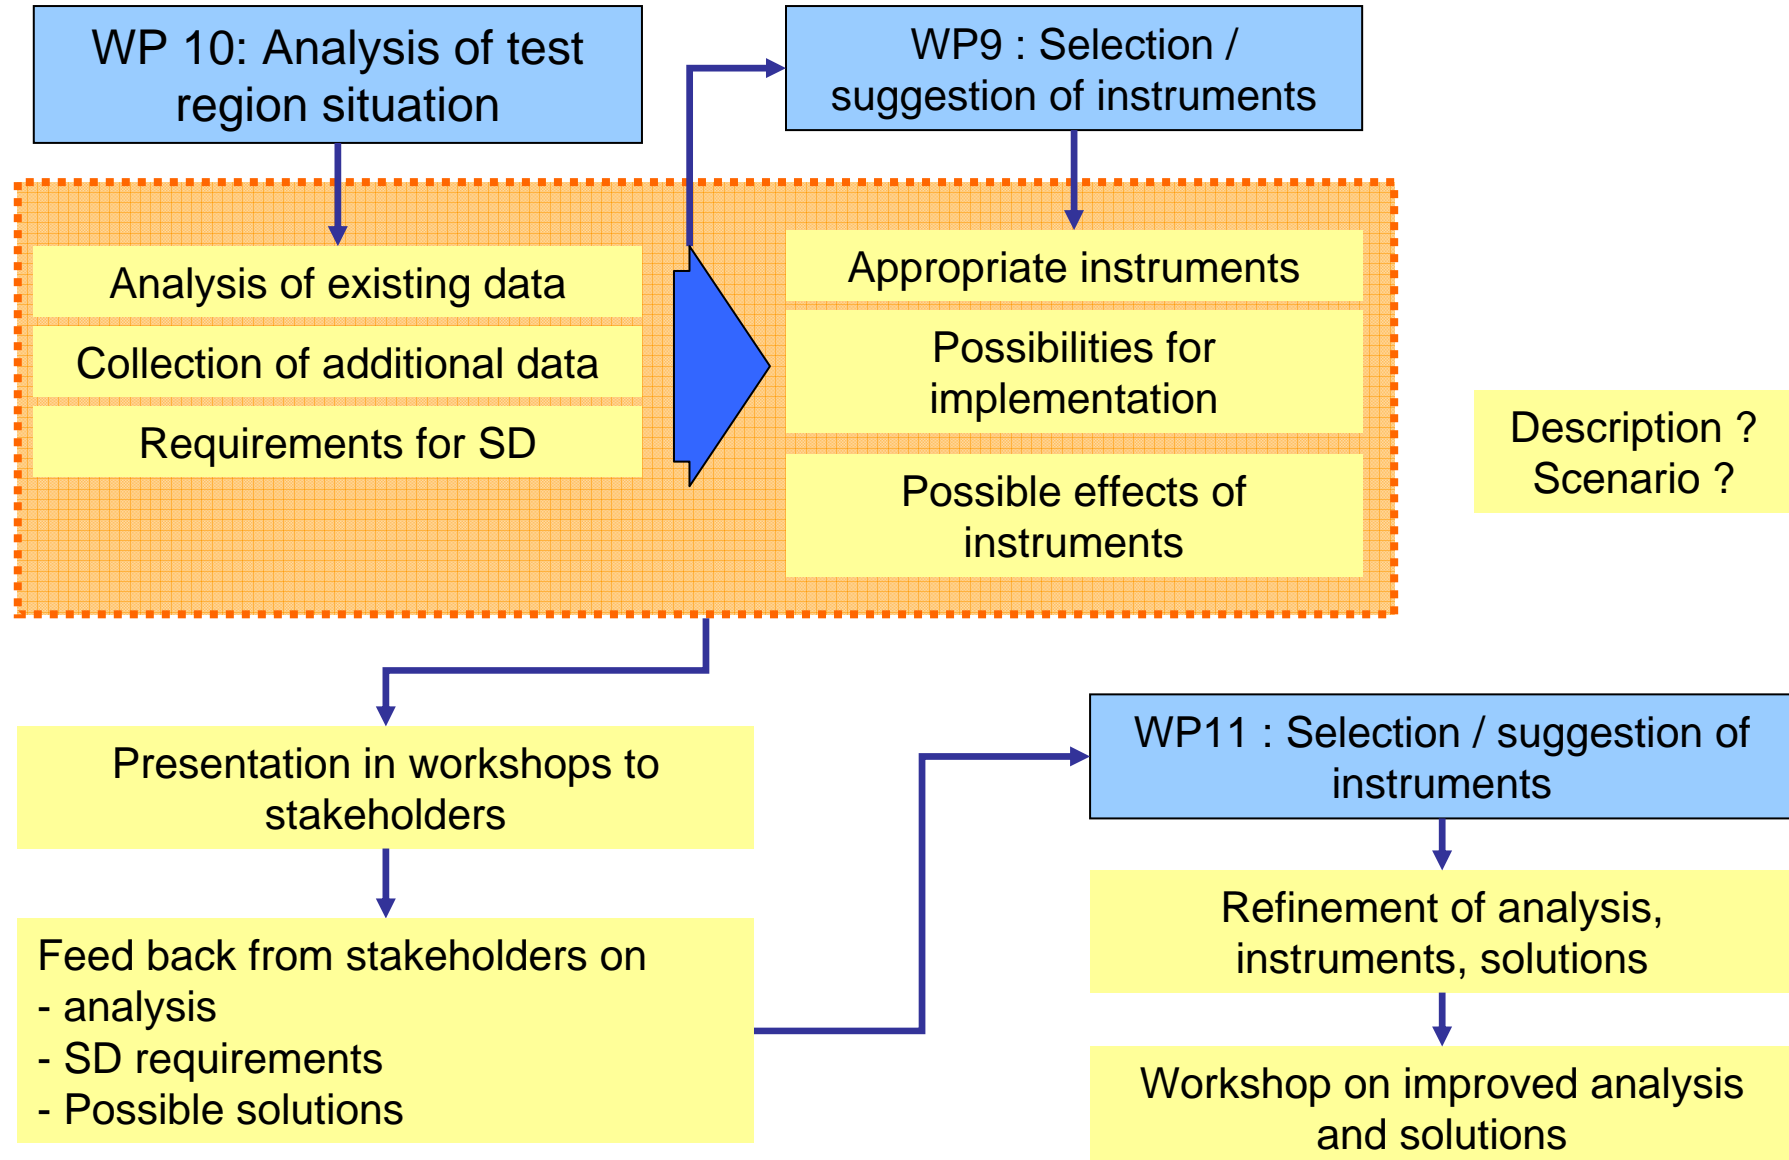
WP 10: Analysis of test region situation

WP9 : Selection / suggestion of instruments

Analysis of existing data

Collection of additional data

Requirements for SD

Appropriate instruments

Possibilities for implementation

Possible effects of instruments

Description ?
Scenario ?

Presentation in workshops to stakeholders

WP11 : Selection / suggestion of instruments

Feed back from stakeholders on
- analysis
- SD requirements
- Possible solutions

Refinement of analysis, instruments, solutions

Workshop on improved analysis and solutions